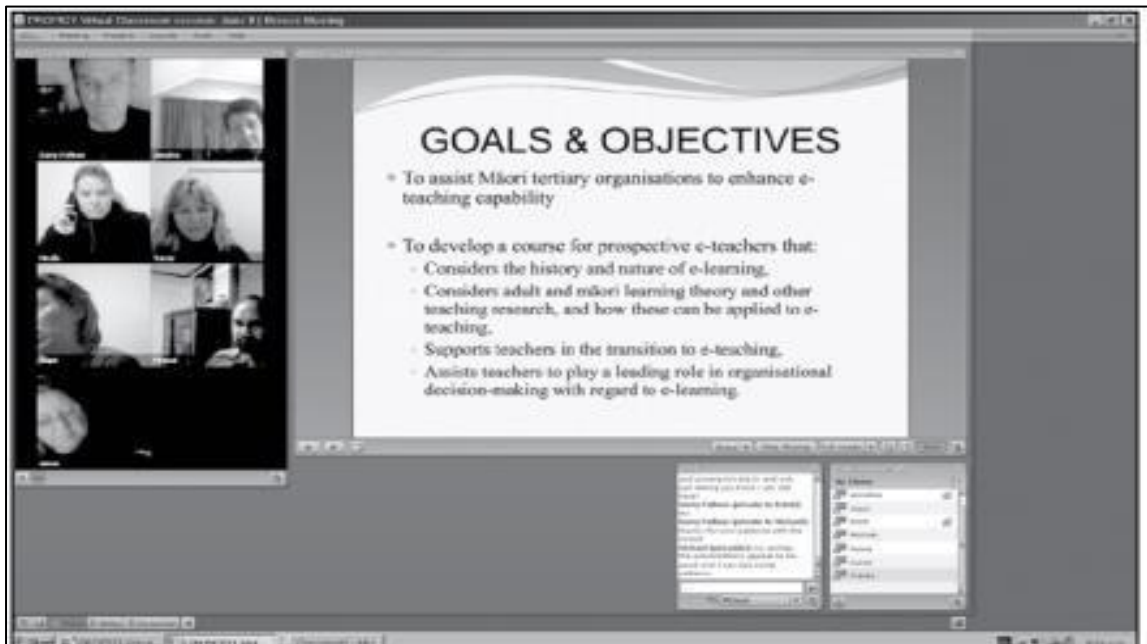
GOALS & OBJECTIVES

To assist Māori tertiary organisations to enhance e-teaching capability

To develop a course for prospective e-teachers that:

Considers the history and nature of e-learning,

Considers adult and māori learning theory and other teaching research, and how these can be applied to e-teaching,

Supports teachers in the transition to e-teaching,

Assists teachers to play a leading role in organisational decision-making with regard to e-learning.

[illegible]